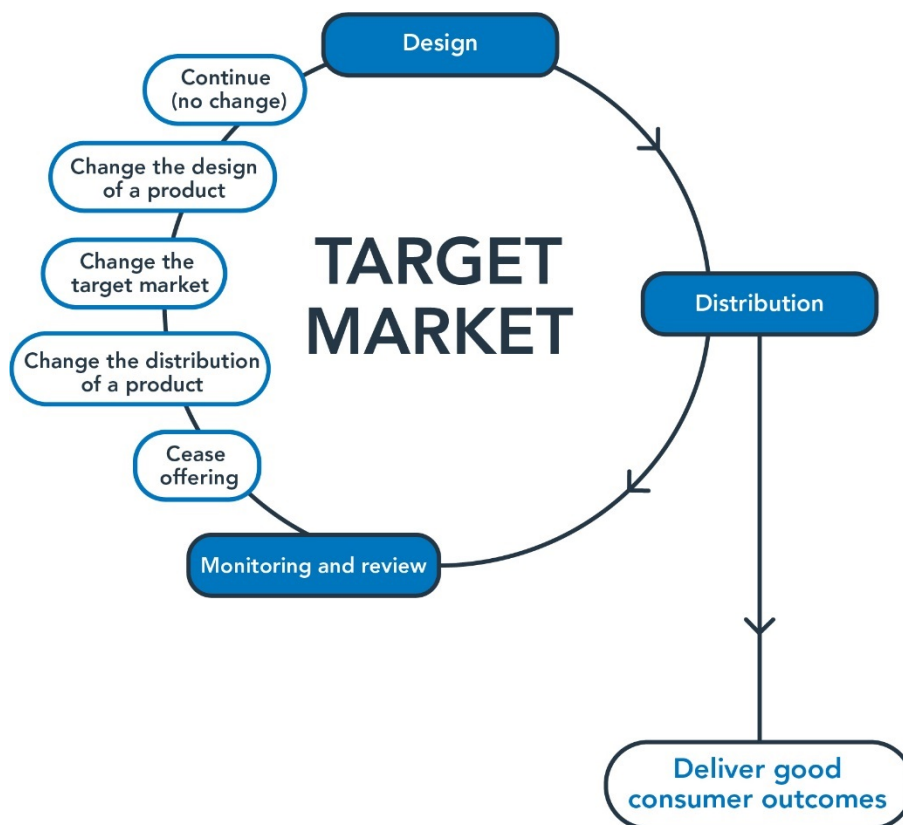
Design

Continue (no change)

Change the design of a product

Change the target market

Change the distribution of a product

Cease offering

TARGET MARKET

Distribution

Monitoring and review

Deliver good consumer outcomes